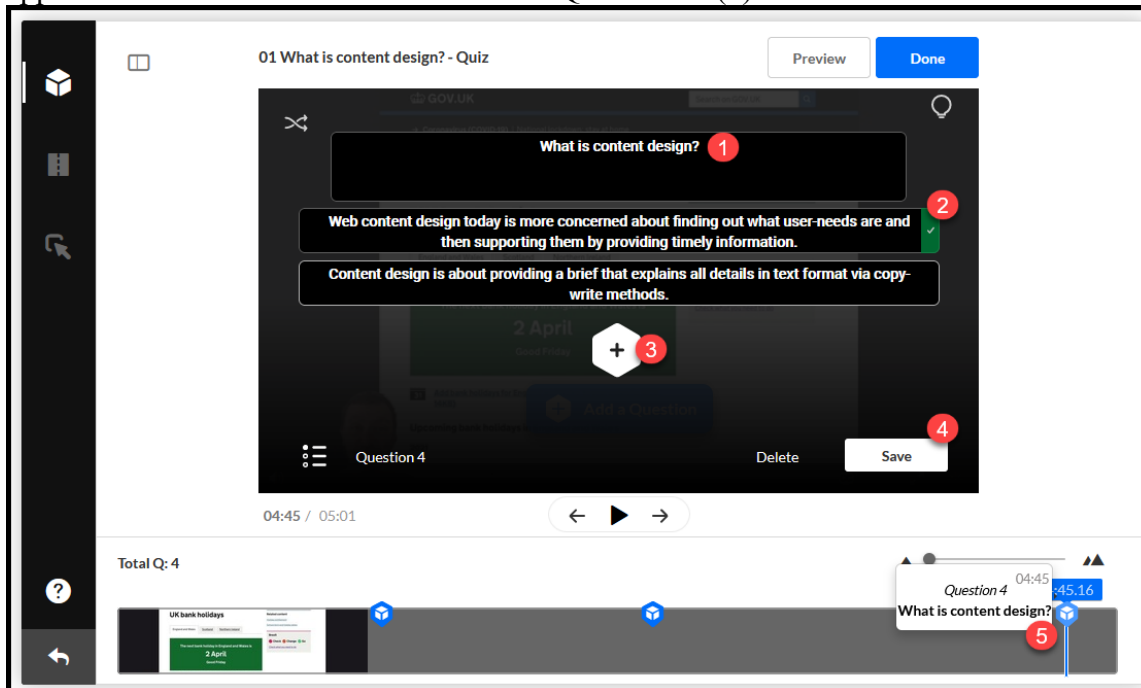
01 What is content design? - Quiz

Preview

Done

What is content design? 1

Web content design today is more concerned about finding out what user-needs are and then supporting them by providing timely information. 2

Content design is about providing a brief that explains all details in text format via copy-write methods.

+ 3

Add a Question

Question 4

Delete

Save 4

04:45 / 05:01

Total Q: 4

UK bank holidays

2 April

Question 4 04:45

What is content design?

5